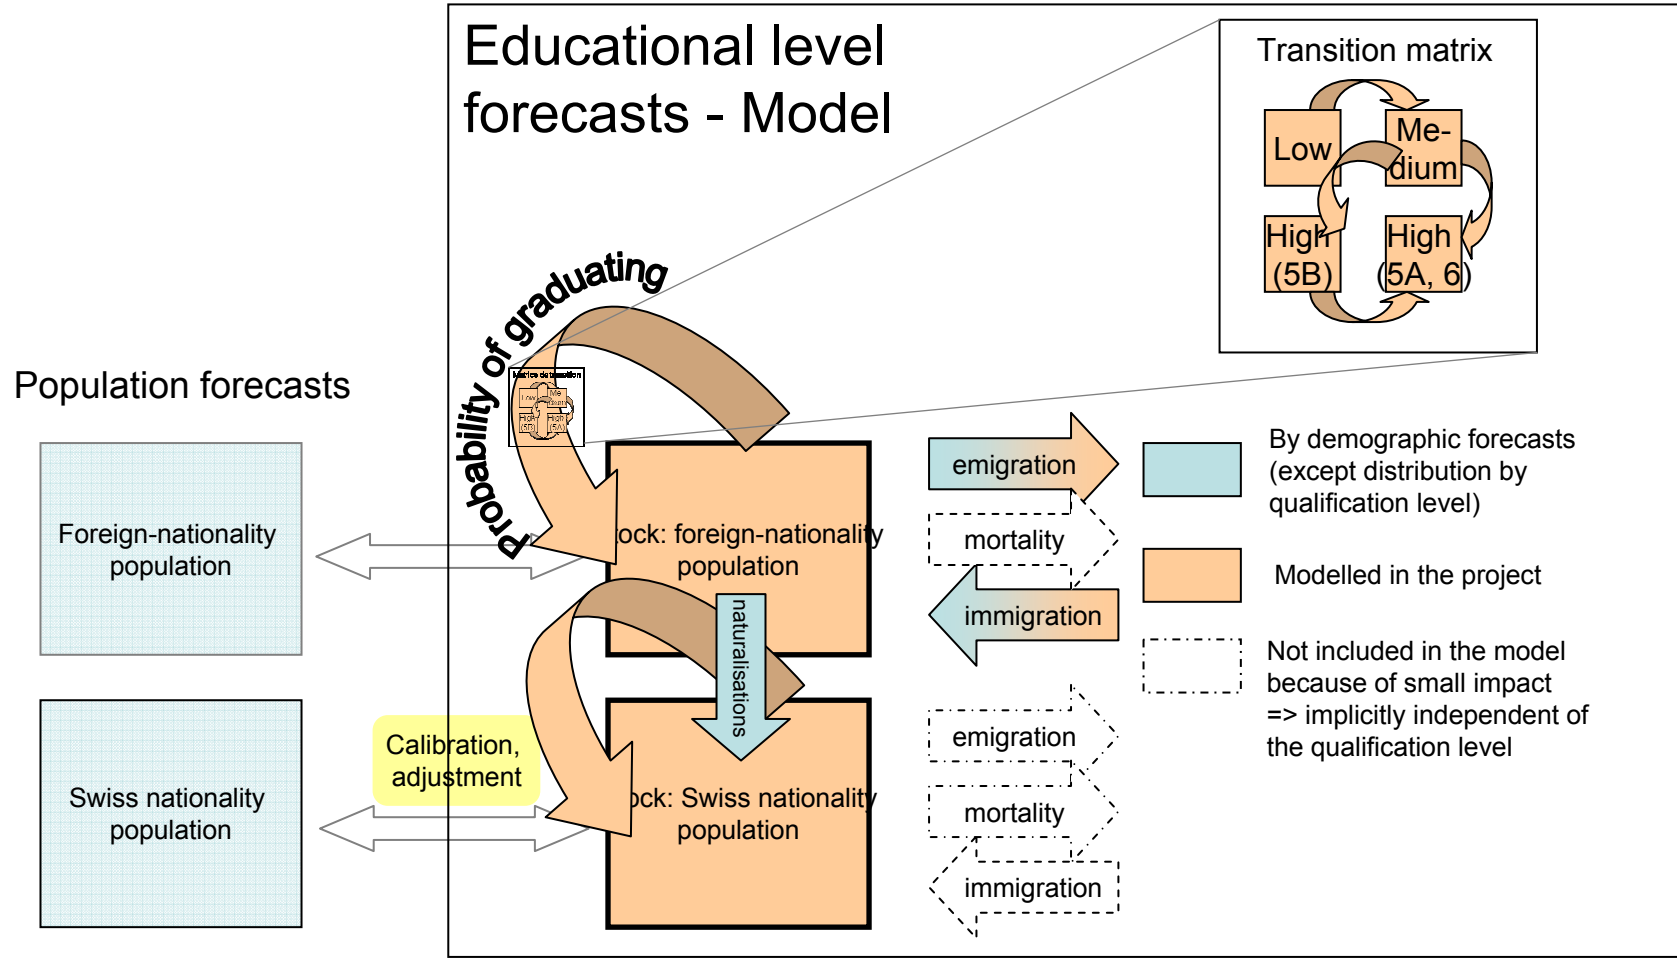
Educational level forecasts - Model

Transition matrix

Low

Me-dium

High (5B)

High (5A, 6)

Probability of graduating

Population forecasts

Foreign-nationality population

Swiss nationality population

ock: foreign-nationality population

naturalisations

ock: Swiss nationality population

Calibration, adjustment

emigration

mortality

immigration

emigration

mortality

immigration

By demographic forecasts (except distribution by qualification level)

Modelled in the project

Not included in the model because of small impact => implicitly independent of the qualification level